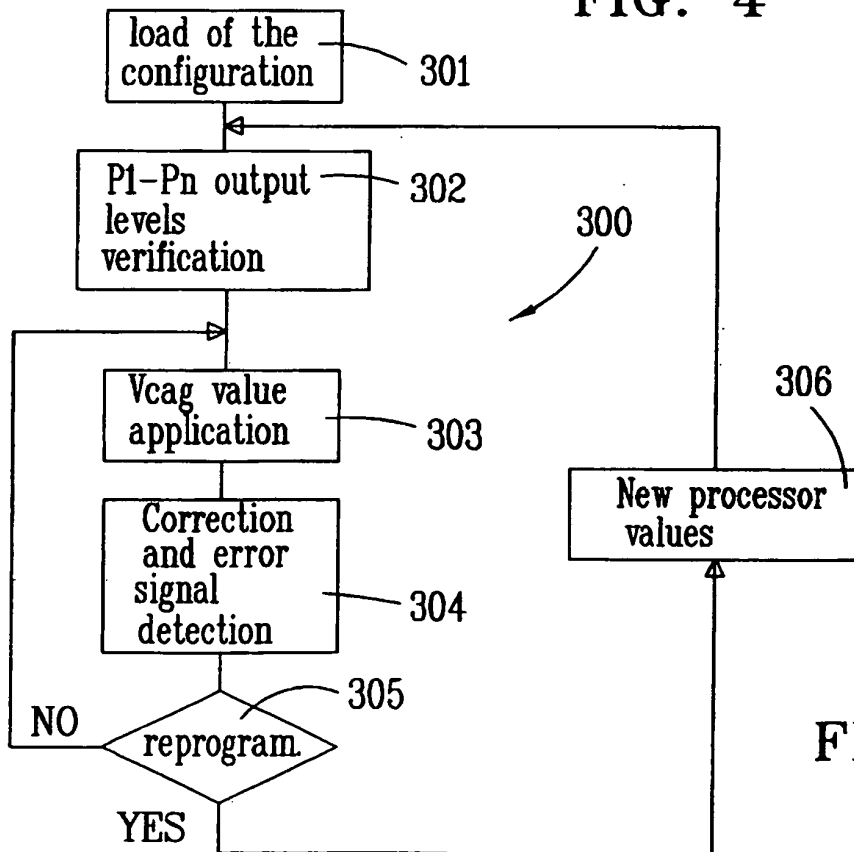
FIG. 4

load of the configuration

301

P1–Pn output levels verification

302

300

Vcag value application

303

306

New processor values

Correction and error signal detection

304

305

NO

reprogram.

YES

F